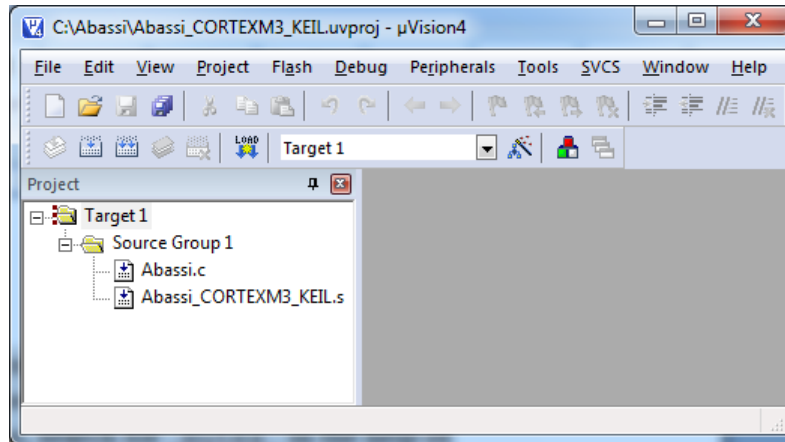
C:\Abassi\Abassi_CORTEXM3_KEIL.uvproj - µVision4

File Edit View Project Flash Debug Peripherals Tools SVCS Window Help

LOAD

Target 1

Project

Target 1
Source Group 1
Abassi.c
Abassi_CORTEXM3_KEIL.s